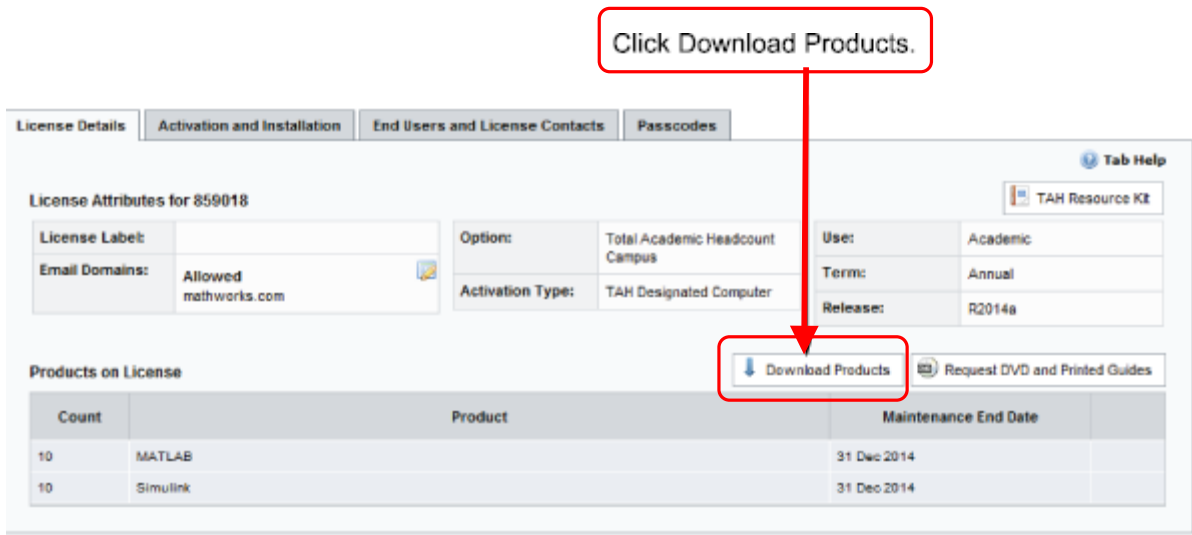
Click Download Products.

License Details | Activation and Installation | End Users and License Contacts | Passcodes

Tab Help

License Attributes for 859018

TAH Resource Kit

| License Label: | |
|---|---|
| Email Domains: | Allowed mathworks.com |

| Option: | Total Academic Headcount Campus |
|---|---|
| Activation Type: | TAH Designated Computer |

| Use: | Academic |
|---|---|
| Term: | Annual |
| Release: | R2014a |

Products on License

Download Products

Request DVD and Printed Guides

| Count | Product | Maintenance End Date |
|---|---|---|
| 10 | MATLAB | 31 Dec 2014 |
| 10 | Simulink | 31 Dec 2014 |